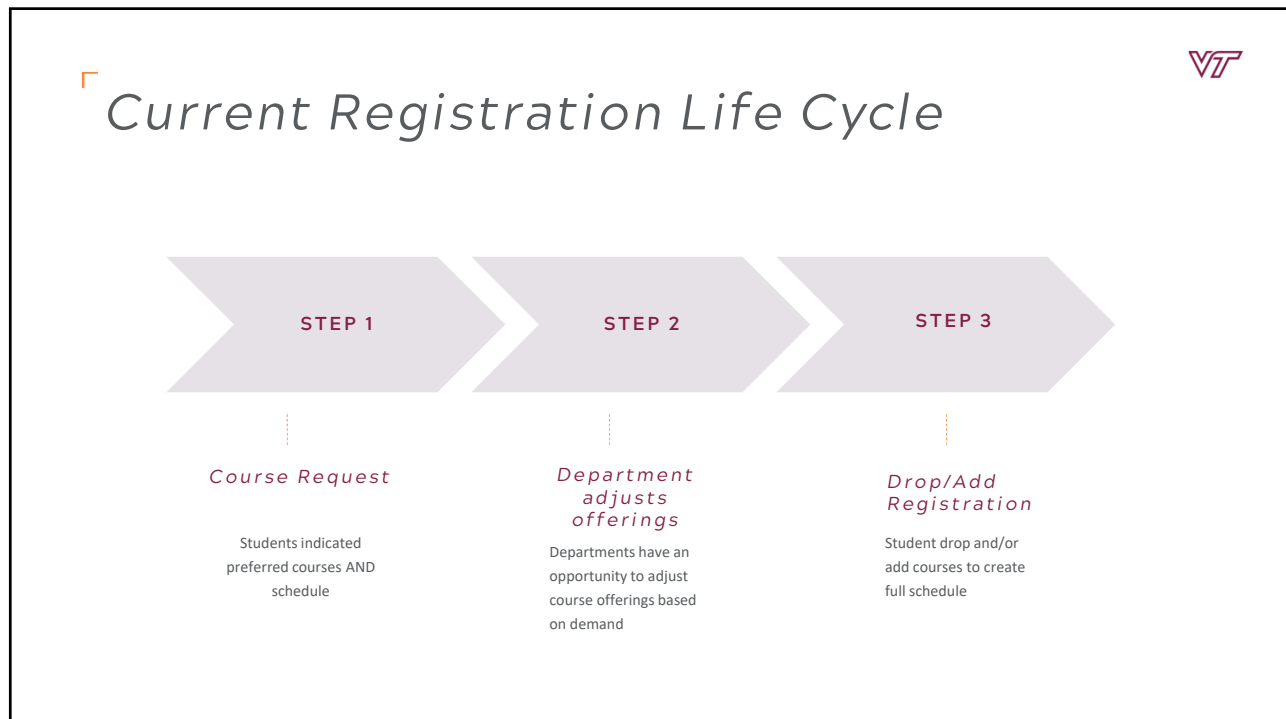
VT

Current Registration Life Cycle

STEP 1

STEP 2

STEP 3

Course Request

Students indicated preferred courses AND schedule

Department adjusts offerings

Departments have an opportunity to adjust course offerings based on demand

Drop/Add Registration

Student drop and/or add courses to create full schedule